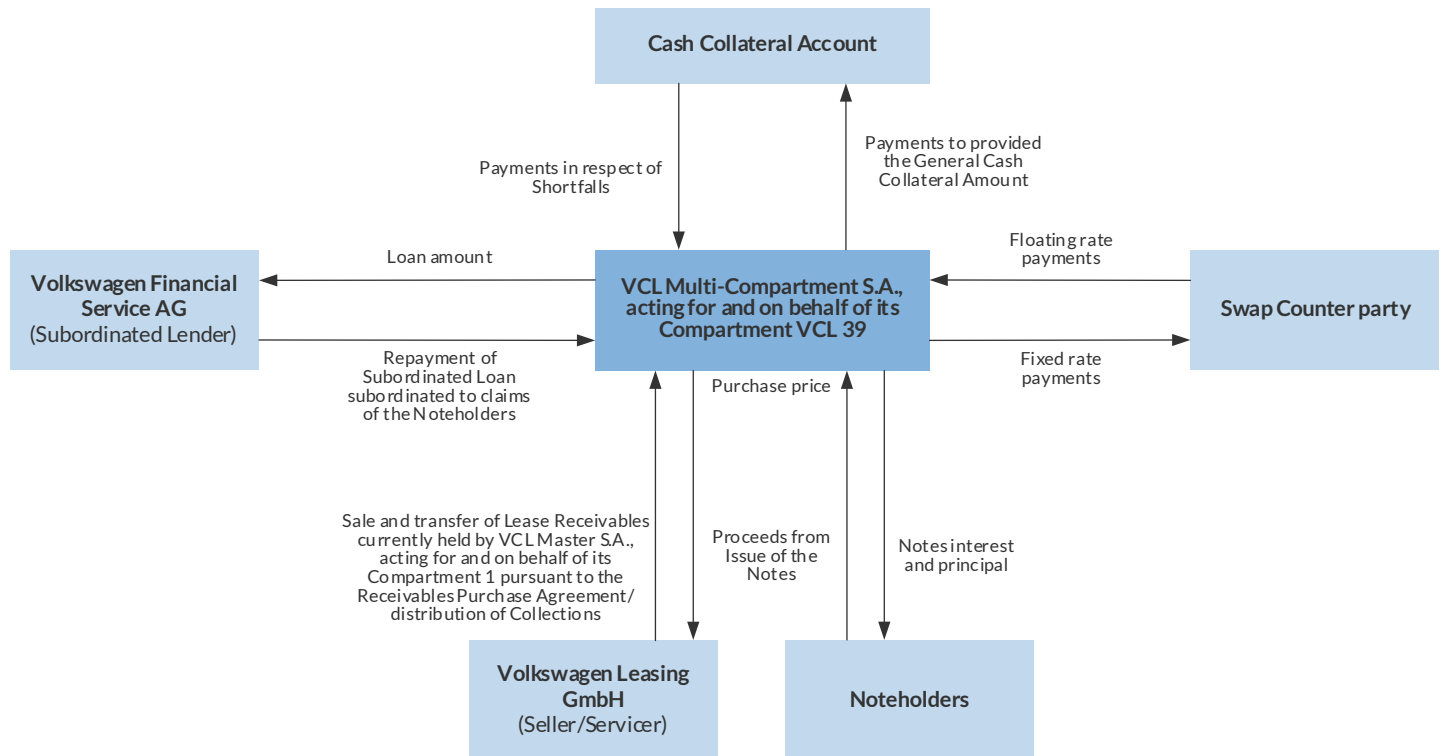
Cash Collateral Account

Payments in respect of Shortfalls

Payments to provided the General Cash Collateral Amount

Volkswagen Financial Service AG
(Subordinated Lender)

Loan amount

Repayment of Subordinated Loan subordinated to claims of the Noteholders

VCL Multi-Compartment S.A., acting for and on behalf of its Compartment VCL 39

Floating rate payments

Fixed rate payments

Swap Counter party

Purchase price

Sale and transfer of Lease Receivables currently held by VCL Master S.A., acting for and on behalf of its Compartment 1 pursuant to the Receivables Purchase Agreement/ distribution of Collections

Proceeds from Issue of the Notes

Notes interest and principal

Volkswagen Leasing GmbH
(Seller/Servicer)

Noteholders